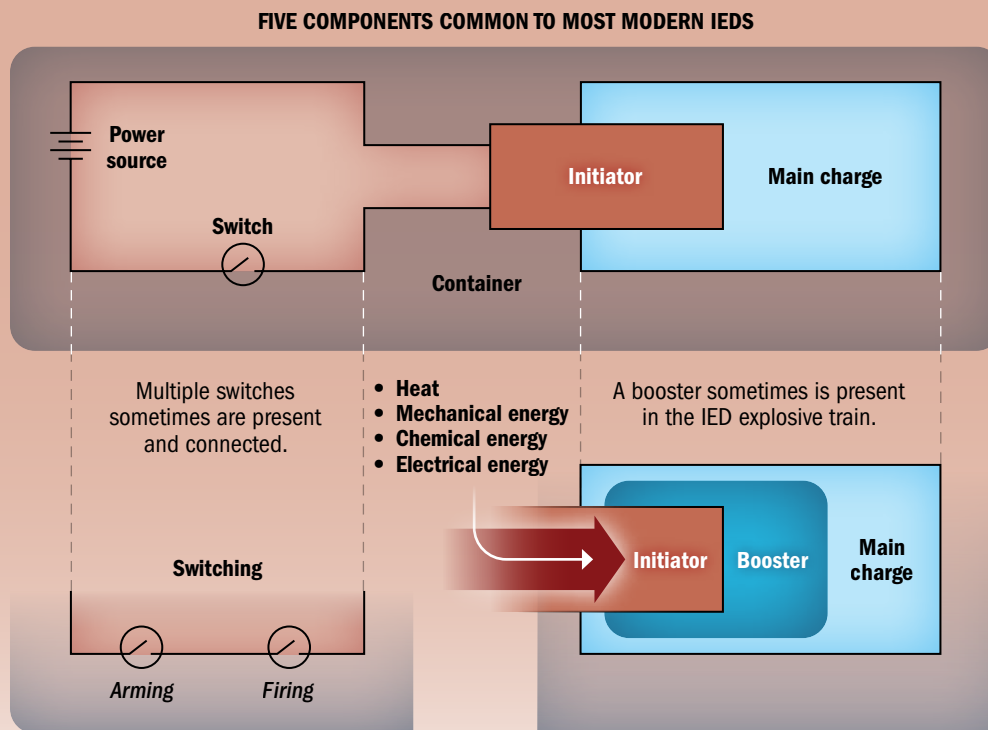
FIVE COMPONENTS COMMON TO MOST MODERN IEDS

Power source

Switch

Initiator

Main charge

Container

Multiple switches sometimes are present and connected.

• Heat
• Mechanical energy
• Chemical energy
• Electrical energy

A booster sometimes is present in the IED explosive train.

Switching

Arming

Firing

Initiator

Booster

Main charge